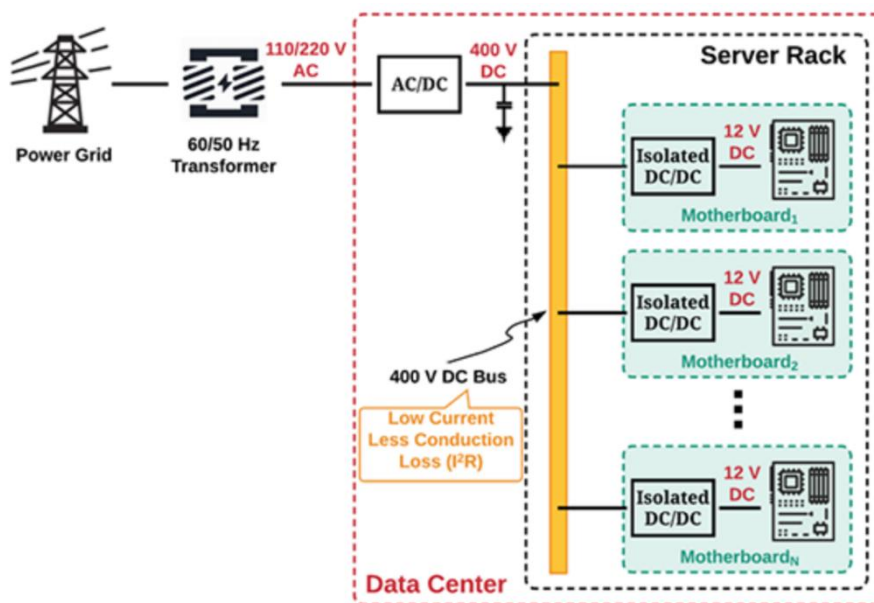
Power Grid

60/50 Hz Transformer

110/220 V AC

AC/DC

400 V DC

Server Rack

Isolated DC/DC

12 V DC

Motherboard$_1$

Isolated DC/DC

12 V DC

Motherboard$_2$

400 V DC Bus

Low Current Less Conduction Loss ($I^2R$)

Isolated DC/DC

12 V DC

Motherboard$_N$

Data Center